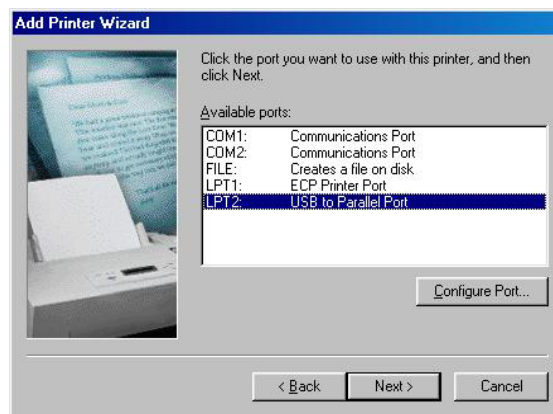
Add Printer Wizard

Click the port you want to use with this printer, and then click Next.

Available ports:

| | |
|---|---|
| COM1: | Communications Port |
| COM2: | Communications Port |
| FILE: | Creates a file on disk |
| LPT1: | ECP Printer Port |
| LPT2: | USB to Parallel Port |

Configure Port...

< Back Next > Cancel